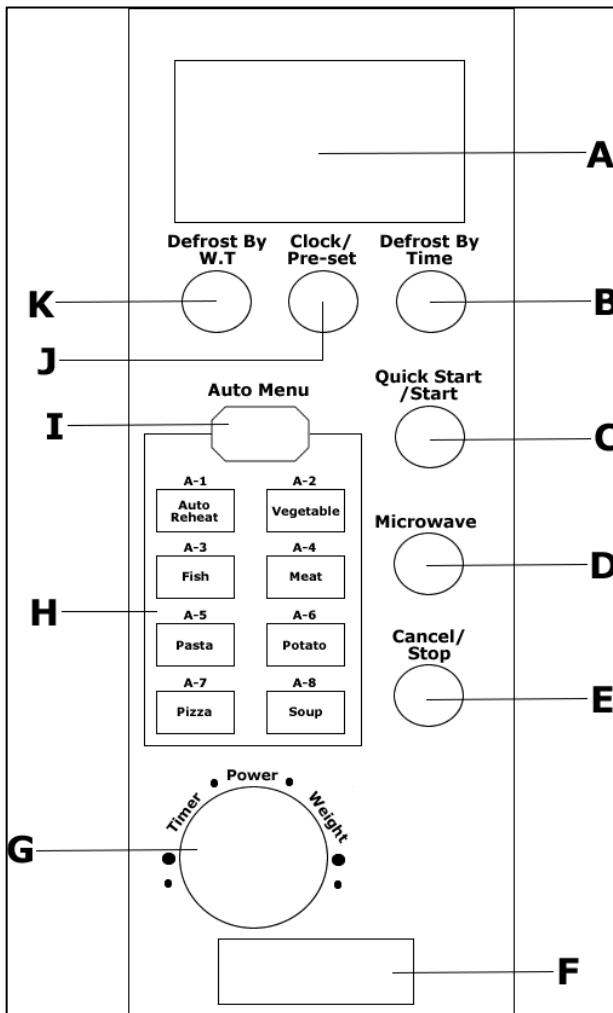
A

Defrost By W.T

Clock/ Pre-set

Defrost By Time

K

B

J

Auto Menu

Quick Start /Start

I

C

A-1
Auto Reheat

A-2
Vegetable

A-3
Fish

A-4
Meat

Microwave

D

H

A-5
Pasta

A-6
Potato

Cancel/ Stop

E

A-7
Pizza

A-8
Soup

Power

Timer

Weight

G

F